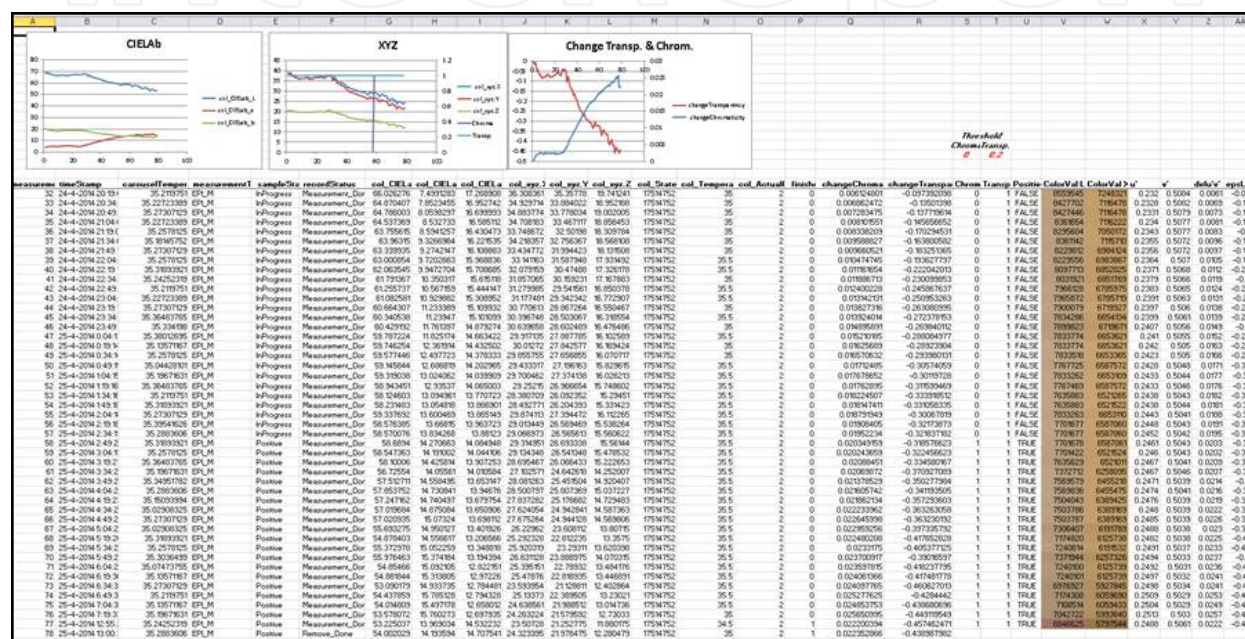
| A | B | C | D | E | F | G | H | I | J | K | L | M | N | O | P | Q | R | S | T | U | V | W | X | Y | Z | AA |
|---|---|---|---|---|---|---|---|---|---|---|---|---|---|---|---|---|---|---|---|---|---|---|---|---|---|---|

CIELAb

col_CIELab_L
col_CIELab_a
col_CIELab_b

XYZ

col_xyz_X
col_xyz_Y
col_xyz_Z
Chrom
Transp

Change Transp. & Chrom.

changeTransparency
changeChromaticity

Threshold
Chroma Transp.
0 0.2

| measureme | timeStamp | carouselTemper | measurementT | sampleSta | recordStatus | col_CIELa | col_CIELa | col_CIELa | col_xyz_X | col_xyz_Y | col_xyz_Z | col_State | col_Tempera | col_ActualI | finish | changeChroma | changeTranspa | Chrom | Transp | Positiv | ColorVal L | ColorVal L | u' | v' | delu'v' | epsL |
|---|---|---|---|---|---|---|---|---|---|---|---|---|---|---|---|---|---|---|---|---|---|---|---|---|---|---|
| 32 | 24-4-2014 20:1 | 35.2119751 | EPLM | InProgress | Measurement_Dor | 69.026276 | 7.499283 | 17.268806 | 36.308361 | 35.39278 | 15.741241 | 1754752 | 35 | 2 | 0 | 0.006124801 | -0.037332039 | 0 | 0 | 1 | FALSE | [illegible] | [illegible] | 0.232 | 0.5084 | 0.0061 | -0.0 |
| 33 | 24-4-2014 20:3 | 35.22723389 | EPLM | InProgress | Measurement_Dor | 64.670407 | 7.8523455 | 16.952742 | 34.929734 | 33.884022 | 16.952198 | 1754752 | 35 | 2 | 0 | 0.006862472 | -0.13501398 | 0 | 0 | 1 | FALSE | 8427702 | 7116478 | 0.2328 | 0.5082 | 0.0069 | -0.0 |
| 34 | 24-4-2014 20:4 | 35.27307129 | EPLM | InProgress | Measurement_Dor | 64.786003 | 8.0598297 | 16.699993 | 34.083774 | 33.778034 | 16.002005 | 1754752 | 35 | 2 | 0 | 0.007283475 | -0.13771614 | 0 | 0 | 1 | FALSE | 8427446 | 7116478 | 0.2331 | 0.5079 | 0.0073 | -0.1 |
| 35 | 24-4-2014 21:0 | 35.22723389 | EPLM | InProgress | Measurement_Dor | 64.537363 | 8.532733 | 16.585112 | 34.708163 | 33.46719 | 16.056453 | 1754752 | 35 | 2 | 0 | 0.00810551 | -0.145656652 | 0 | 0 | 1 | FALSE | 8361654 | 7116222 | 0.234 | 0.5077 | 0.0081 | -0.1 |
| 36 | 24-4-2014 21:1 | 35.257125 | EPLM | InProgress | Measurement_Dor | 63.755615 | 8.5941257 | 16.430473 | 33.9813 | 32.50198 | 16.309784 | 1754752 | 35 | 2 | 0 | 0.008338209 | -0.170294531 | 0 | 0 | 1 | FALSE | 8295604 | 7050172 | 0.2343 | 0.5077 | 0.0083 | -0.1 |
| 37 | 24-4-2014 21:3 | 35.18165752 | EPLM | InProgress | Measurement_Dor | 63.96315 | 9.3269964 | 16.221535 | 34.218357 | 32.756367 | 16.568106 | 1754752 | 35 | 2 | 0 | 0.009588827 | -0.163800582 | 0 | 0 | 1 | FALSE | 8361142 | 7115710 | 0.2355 | 0.5072 | 0.0096 | -0.1 |
| 38 | 24-4-2014 21:4 | 35.27307129 | EPLM | InProgress | Measurement_Dor | 63.339935 | 9.2742147 | 16.108883 | 33.434772 | 31.994423 | 16.316074 | 1754752 | 35 | 2 | 0 | 0.009660521 | -0.183251365 | 0 | 0 | 1 | FALSE | 8229812 | 6984124 | 0.2356 | 0.5072 | 0.0097 | -0.1 |
| 39 | 24-4-2014 22:0 | 35.257125 | EPLM | InProgress | Measurement_Dor | 63.000854 | 9.7202663 | 15.966336 | 33.14163 | 31.587948 | 17.93492 | 1754752 | 35.5 | 2 | 0 | 0.010474745 | -0.193627737 | 0 | 0 | 1 | FALSE | 8229556 | 6918587 | 0.2364 | 0.507 | 0.0105 | -0.1 |
| 40 | 24-4-2014 22:1 | 35.31693921 | EPLM | InProgress | Measurement_Dor | 62.063645 | 9.9472704 | 15.708685 | 32.07959 | 30.47488 | 17.326170 | 1754752 | 35 | 2 | 0 | 0.01161654 | -0.222042013 | 0 | 0 | 1 | FALSE | 8097713 | 6852025 | 0.2371 | 0.5068 | 0.012 | -0.2 |
| 41 | 24-4-2014 22:3 | 35.24252319 | EPLM | InProgress | Measurement_Dor | 61.791367 | 10.350317 | 15.615316 | 31.957065 | 30.153231 | 17.167883 | 1754752 | 35 | 2 | 0 | 0.01188713 | -0.230398853 | 0 | 0 | 1 | FALSE | 8031923 | 6851769 | 0.2379 | 0.5066 | 0.0119 | -0.2 |
| 42 | 24-4-2014 22:4 | 35.2119751 | EPLM | InProgress | Measurement_Dor | 61.255737 | 10.567159 | 15.444147 | 31.273985 | 29.54561 | 16.850370 | 1754752 | 35.5 | 2 | 0 | 0.012400228 | -0.245867637 | 0 | 0 | 1 | FALSE | 7966128 | 6785978 | 0.2383 | 0.5065 | 0.0124 | -0.2 |
| 43 | 24-4-2014 23:0 | 35.22723389 | EPLM | InProgress | Measurement_Dor | 61.082561 | 10.929862 | 15.308952 | 31.177481 | 29.342342 | 16.772907 | 1754752 | 35 | 2 | 0 | 0.01314213 | -0.250953263 | 0 | 0 | 1 | FALSE | 7965872 | 6785719 | 0.2391 | 0.5063 | 0.0131 | -0.2 |
| 44 | 24-4-2014 23:1 | 35.27307129 | EPLM | InProgress | Measurement_Dor | 60.664307 | 11.233389 | 15.109932 | 30.770613 | 28.867264 | 16.550467 | 1754752 | 35 | 2 | 0 | 0.013827316 | -0.263060995 | 0 | 0 | 1 | FALSE | 7900079 | 6719927 | 0.2397 | 0.506 | 0.0138 | -0.2 |
| 45 | 24-4-2014 23:3 | 35.36403765 | EPLM | InProgress | Measurement_Dor | 60.340538 | 11.23947 | 15.101099 | 30.396748 | 28.503067 | 16.318554 | 1754752 | 35.5 | 2 | 0 | 0.01392404 | -0.272378153 | 0 | 0 | 1 | FALSE | 7834286 | 6654134 | 0.2399 | 0.5061 | 0.0139 | -0.2 |
| 46 | 24-4-2014 23:4 | 35.334198 | EPLM | InProgress | Measurement_Dor | 60.429192 | 11.761397 | 14.879274 | 30.639658 | 28.602469 | 16.476486 | 1754752 | 35 | 2 | 0 | 0.01489591 | -0.26984012 | 0 | 0 | 1 | FALSE | 7899823 | 6719671 | 0.2407 | 0.5056 | 0.0149 | -0.0 |
| 47 | 25-4-2014 0:0 | 35.38012695 | EPLM | InProgress | Measurement_Dor | 59.787224 | 11.825174 | 14.663422 | 29.917135 | 27.887785 | 16.102583 | 1754752 | 35.5 | 2 | 0 | 0.01521085 | -0.288084977 | 0 | 0 | 1 | FALSE | 7833774 | 6653621 | 0.241 | 0.5055 | 0.0152 | -0.2 |
| 48 | 25-4-2014 0:1 | 35.13571167 | EPLM | InProgress | Measurement_Dor | 59.746254 | 12.361914 | 14.432502 | 30.01272 | 27.842577 | 16.126933 | 1754752 | 35 | 2 | 0 | 0.01625609 | -0.28923804 | 0 | 0 | 1 | FALSE | 7833774 | 6653621 | 0.242 | 0.505 | 0.0163 | -0.2 |
| 49 | 25-4-2014 0:3 | 35.257125 | EPLM | InProgress | Measurement_Dor | 59.577446 | 12.497723 | 14.378333 | 29.055755 | 27.656855 | 16.070717 | 1754752 | 35 | 2 | 0 | 0.016570632 | -0.293980131 | 0 | 0 | 1 | FALSE | 7833518 | 6653365 | 0.2423 | 0.505 | 0.0166 | -0.2 |
| 50 | 25-4-2014 0:4 | 35.04428101 | EPLM | InProgress | Measurement_Dor | 59.145844 | 12.686859 | 14.202965 | 29.433017 | 27.196163 | 15.829615 | 1754752 | 35 | 2 | 0 | 0.01712465 | -0.30574059 | 0 | 0 | 1 | FALSE | 7767725 | 6587572 | 0.2428 | 0.5049 | 0.0171 | -0.3 |
| 51 | 25-4-2014 1:0 | 35.19677633 | EPLM | InProgress | Measurement_Dor | 59.319038 | 13.024082 | 14.039939 | 29.700462 | 27.374159 | 16.026213 | 1754752 | 35 | 2 | 0 | 0.017678652 | -0.30115728 | 0 | 0 | 1 | FALSE | 7833262 | 6653109 | 0.2433 | 0.5044 | 0.0177 | -0.3 |
| 52 | 25-4-2014 1:1 | 35.36403765 | EPLM | InProgress | Measurement_Dor | 58.943451 | 12.9537 | 14.065003 | 29.25215 | 26.966654 | 15.748602 | 1754752 | 35 | 2 | 0 | 0.01762895 | -0.31593469 | 0 | 0 | 1 | FALSE | 7767469 | 6587572 | 0.2433 | 0.5046 | 0.0176 | -0.3 |
| 53 | 25-4-2014 1:3 | 35.2119751 | EPLM | InProgress | Measurement_Dor | 58.124603 | 13.094361 | 13.770723 | 28.380709 | 26.082352 | 15.29451 | 1754752 | 35 | 2 | 0 | 0.018224507 | -0.333915512 | 0 | 0 | 1 | FALSE | 7635883 | 6521265 | 0.2438 | 0.5043 | 0.0182 | -0.3 |
| 54 | 25-4-2014 1:4 | 35.31693921 | EPLM | InProgress | Measurement_Dor | 58.231483 | 13.054816 | 13.866901 | 28.492771 | 26.204393 | 15.339423 | 1754752 | 35 | 2 | 0 | 0.018147411 | -0.331055335 | 0 | 0 | 1 | FALSE | 7635883 | 6521265 | 0.2436 | 0.5044 | 0.0181 | -0.3 |
| 55 | 25-4-2014 2:0 | 35.27307129 | EPLM | InProgress | Measurement_Dor | 58.337632 | 13.600469 | 13.665149 | 29.874113 | 27.394472 | 16.112265 | 1754752 | 35 | 2 | 0 | 0.018791943 | -0.30067819 | 0 | 0 | 1 | FALSE | 7833263 | 6653109 | 0.2443 | 0.5041 | 0.0188 | -0.3 |
| 56 | 25-4-2014 2:1 | 35.39541626 | EPLM | InProgress | Measurement_Dor | 58.576305 | 13.69885 | 13.963723 | 29.013449 | 26.569419 | 15.538264 | 1754752 | 35 | 2 | 0 | 0.0190405 | -0.32173873 | 0 | 0 | 1 | FALSE | 7701677 | 6587060 | 0.2448 | 0.5043 | 0.0191 | -0.3 |
| 57 | 25-4-2014 2:3 | 35.2803606 | EPLM | InProgress | Measurement_Dor | 58.570076 | 13.834269 | 13.881373 | 29.066973 | 26.565615 | 15.560602 | 1754752 | 35 | 2 | 0 | 0.01956234 | -0.32187862 | 0 | 0 | 1 | FALSE | 7701677 | 6587060 | 0.2452 | 0.5042 | 0.0195 | -0.3 |
| 58 | 25-4-2014 2:4 | 35.31693921 | EPLM | Positive | Measurement_Dor | 58.6694 | 14.270663 | 14.084948 | 29.314851 | 26.693338 | 15.56144 | 1754752 | 35 | 2 | 0 | 0.020343159 | -0.318576623 | 0 | 1 | 1 | TRUE | 7701678 | 6587060 | 0.2461 | 0.5043 | 0.0203 | -0.3 |
| 59 | 25-4-2014 3:0 | 35.257125 | EPLM | Positive | Measurement_Dor | 58.547363 | 14.191002 | 14.044106 | 29.140345 | 26.548154 | 15.478532 | 1754752 | 35 | 2 | 0 | 0.020243659 | -0.322456623 | 0 | 1 | 1 | TRUE | 7701422 | 6521524 | 0.246 | 0.5043 | 0.0202 | -0.3 |
| 60 | 25-4-2014 3:1 | 35.36403765 | EPLM | Positive | Measurement_Dor | 58.10006 | 14.402614 | 13.907253 | 28.695467 | 26.066433 | 15.222653 | 1754752 | 35 | 2 | 0 | 0.02088451 | -0.33458067 | 0 | 1 | 1 | TRUE | 7635629 | 6521011 | 0.2467 | 0.5041 | 0.0209 | -0.3 |
| 61 | 25-4-2014 3:3 | 35.19677633 | EPLM | Positive | Measurement_Dor | 56.72554 | 14.05561 | 14.010694 | 27.107723 | 24.643876 | 14.352007 | 1754752 | 35 | 2 | 0 | 0.02026072 | -0.370667069 | 0 | 1 | 1 | TRUE | 7372772 | 6258005 | 0.2457 | 0.5045 | 0.0203 | -0.3 |
| 62 | 25-4-2014 3:4 | 35.34957782 | EPLM | Positive | Measurement_Dor | 57.512711 | 14.558435 | 13.653147 | 28.081263 | 25.451504 | 14.920407 | 1754752 | 35 | 2 | 0 | 0.021378529 | -0.350277984 | 0 | 1 | 1 | TRUE | 7569579 | 6455210 | 0.2471 | 0.5039 | 0.0214 | -0.3 |
| 63 | 25-4-2014 4:0 | 35.2803606 | EPLM | Positive | Measurement_Dor | 57.653752 | 14.730841 | 13.94676 | 28.500797 | 25.007363 | 15.037227 | 1754752 | 35 | 2 | 0 | 0.021605742 | -0.34119350 | 0 | 1 | 1 | TRUE | 7569836 | 6455475 | 0.2474 | 0.5041 | 0.0216 | -0.3 |
| 64 | 25-4-2014 4:1 | 35.15039994 | EPLM | Positive | Measurement_Dor | 57.247162 | 14.740487 | 13.673754 | 27.837208 | 25.176682 | 14.729463 | 1754752 | 35 | 2 | 0 | 0.021882134 | -0.357233603 | 0 | 1 | 1 | TRUE | 7504043 | 6389425 | 0.2476 | 0.5038 | 0.0219 | -0.3 |
| 65 | 25-4-2014 4:3 | 35.02908325 | EPLM | Positive | Measurement_Dor | 57.019684 | 14.675084 | 13.650906 | 27.624054 | 24.942841 | 14.587363 | 1754752 | 35 | 2 | 0 | 0.022233962 | -0.363263058 | 0 | 1 | 1 | TRUE | 7503786 | 6389169 | 0.248 | 0.5039 | 0.0222 | -0.3 |
| 66 | 25-4-2014 4:4 | 35.27307129 | EPLM | Positive | Measurement_Dor | 57.020935 | 15.07324 | 13.69812 | 27.675284 | 24.944128 | 14.569806 | 1754752 | 35 | 2 | 0 | 0.022645396 | -0.363230192 | 0 | 1 | 1 | TRUE | 7503787 | 6389169 | 0.2485 | 0.5039 | 0.0225 | -0.3 |
| 67 | 25-4-2014 5:0 | 35.02908325 | EPLM | Positive | Measurement_Dor | 55.693275 | 14.950527 | 13.401526 | 26.2262 | 23.601962 | 13.80715 | 1754752 | 35 | 2 | 0 | 0.022785256 | -0.397126782 | 0 | 1 | 1 | TRUE | 7306619 | 6192307 | 0.2488 | 0.5038 | 0.0228 | -0.4 |
| 68 | 25-4-2014 5:1 | 35.31693921 | EPLM | Positive | Measurement_Dor | 54.878463 | 14.756617 | 13.206566 | 25.292328 | 22.812235 | 13.3575 | 1754752 | 35 | 2 | 0 | 0.022480208 | -0.417652628 | 0 | 1 | 1 | TRUE | 7174820 | 6125736 | 0.2482 | 0.5038 | 0.0225 | -0.4 |
| 69 | 25-4-2014 5:3 | 35.257125 | EPLM | Positive | Measurement_Dor | 55.372978 | 15.052253 | 13.348818 | 25.920019 | 23.29311 | 13.620399 | 1754752 | 35 | 2 | 0 | 0.0233175 | -0.405377125 | 0 | 1 | 1 | TRUE | 7240614 | 6191532 | 0.2491 | 0.5037 | 0.0233 | -0.4 |
| 70 | 25-4-2014 5:4 | 35.30206459 | EPLM | Positive | Measurement_Dor | 55.976463 | 15.374184 | 13.194394 | 26.637078 | 23.888975 | 14.010075 | 1754752 | 35.5 | 2 | 0 | 0.023700917 | -0.39076537 | 0 | 1 | 1 | TRUE | 7372844 | 6258083 | 0.2496 | 0.5034 | 0.0237 | -0.3 |
| 71 | 25-4-2014 6:0 | 35.07473755 | EPLM | Positive | Measurement_Dor | 54.85466 | 15.102905 | 12.822151 | 25.395151 | 22.78932 | 13.484176 | 1754752 | 35.5 | 2 | 0 | 0.023591815 | -0.418237795 | 0 | 1 | 1 | TRUE | 7240100 | 6125733 | 0.2492 | 0.5031 | 0.0236 | -0.4 |
| 72 | 25-4-2014 6:1 | 35.13571167 | EPLM | Positive | Measurement_Dor | 54.881844 | 15.313805 | 12.97226 | 25.47876 | 22.818335 | 13.446891 | 1754752 | 35.5 | 2 | 0 | 0.024061366 | -0.417481778 | 0 | 1 | 1 | TRUE | 7240101 | 6125733 | 0.2497 | 0.5032 | 0.0241 | -0.4 |
| 73 | 25-4-2014 6:3 | 35.27307129 | EPLM | Positive | Measurement_Dor | 53.090179 | 14.933735 | 12.784481 | 23.593954 | 21.129811 | 12.402954 | 1754752 | 35.5 | 2 | 0 | 0.024097765 | -0.460627013 | 0 | 1 | 1 | TRUE | 7042892 | 5928195 | 0.2498 | 0.5034 | 0.0241 | -0.4 |
| 74 | 25-4-2014 6:4 | 35.2119751 | EPLM | Positive | Measurement_Dor | 54.437859 | 15.785128 | 12.794328 | 25.13273 | 22.395083 | 13.23021 | 1754752 | 35 | 2 | 0 | 0.025277625 | -0.4284442 | 0 | 1 | 1 | TRUE | 7174308 | 6059630 | 0.2509 | 0.5029 | 0.0253 | -0.4 |
| 75 | 25-4-2014 7:0 | 35.13571167 | EPLM | Positive | Measurement_Dor | 54.094609 | 15.497178 | 12.658012 | 24.638561 | 21.988512 | 13.014736 | 1754752 | 35 | 2 | 0 | 0.024853753 | -0.430680836 | 0 | 1 | 1 | TRUE | 7108514 | 6059433 | 0.2504 | 0.5029 | 0.0249 | -0.4 |
| 76 | 25-4-2014 7:1 | 35.19677633 | EPLM | Positive | Measurement_Dor | 53.578072 | 15.760273 | 12.697379 | 24.263329 | 21.579556 | 12.73033 | 1754752 | 35 | 2 | 0 | 0.025565295 | -0.443195549 | 0 | 1 | 1 | TRUE | 7042721 | 5993640 | 0.2513 | 0.5028 | 0.0256 | -0.4 |
| 77 | 25-4-2014 12:5 | 35.24252319 | EPLM | Positive | Measurement_Dor | 53.225037 | 13.969034 | 14.532232 | 23.501726 | 21.252775 | 11.880175 | 1754752 | 34.5 | 2 | 0 | 0.022200394 | -0.457462471 | 0 | 1 | 1 | TRUE | 6976928 | 5797544 | 0.2488 | 0.5061 | 0.0222 | -0.4 |
| 78 | 25-4-2014 13:0 | 35.2803606 | EPLM | Positive | Remove_Done | 54.002029 | 14.139394 | 14.707541 | 24.323395 | 21.976475 | 12.280479 | 1754752 | 35 | 2 | 1 | 0.022352866 | -0.438987982 | 0 | 1 | 1 | TRUE | 6946825 | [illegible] | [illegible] | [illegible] | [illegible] | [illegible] |